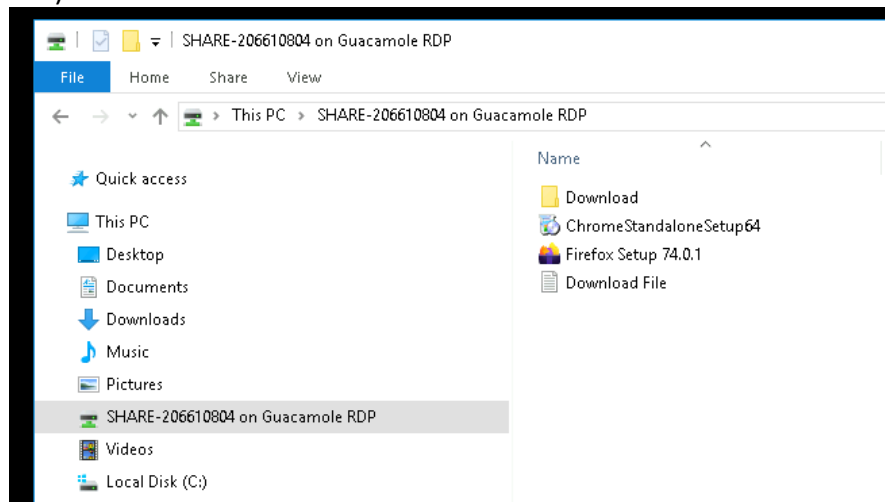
SHARE-206610804 on Guacamole RDP

File Home Share View

This PC › SHARE-206610804 on Guacamole RDP

Quick access
This PC
Desktop
Documents
Downloads
Music
Pictures
SHARE-206610804 on Guacamole RDP
Videos
Local Disk (C:)

Name
Download
ChromeStandaloneSetup64
Firefox Setup 74.0.1
Download File